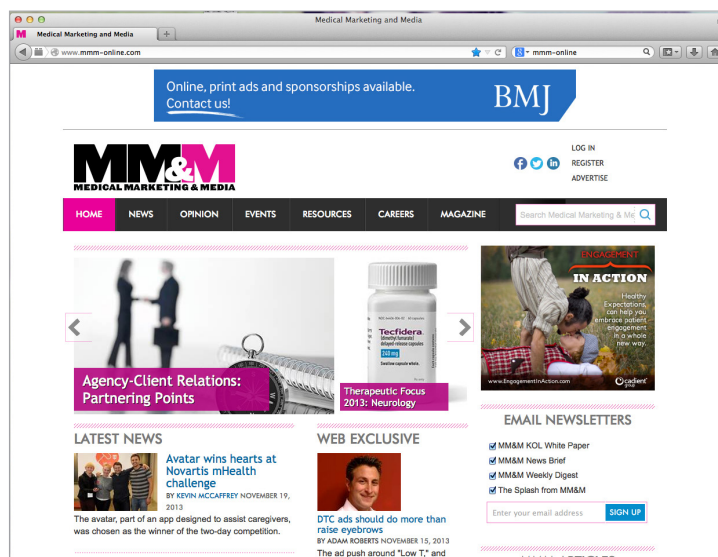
Medical Marketing and Media

Medical Marketing and Media

www.mmm-online.com

mmm-online

Online, print ads and sponsorships available. Contact us!

BMJ

MM&M MEDICAL MARKETING & MEDIA

LOG IN
REGISTER
ADVERTISE

HOME | NEWS | OPINION | EVENTS | RESOURCES | CAREERS | MAGAZINE

Search Medical Marketing & Me

Agency-Client Relations: Partnering Points

Tecfidera
240 mg

Therapeutic Focus 2013: Neurology

ENGAGEMENT IN ACTION

Healthy Expectations, can help you embrace patient engagement in a whole new way.

www.EngagementInAction.com

cadient

LATEST NEWS

Avatar wins hearts at Novartis mHealth challenge
BY KEVIN MCCAFFREY NOVEMBER 19, 2013
The avatar, part of an app designed to assist caregivers, was chosen as the winner of the two-day competition.

WEB EXCLUSIVE

DTC ads should do more than raise eyebrows
BY ADAM ROBERTS NOVEMBER 15, 2013
The ad push around "Low T," and

EMAIL NEWSLETTERS

MM&M KOL White Paper
MM&M News Brief
MM&M Weekly Digest
The Splash from MM&M

Enter your email address
SIGN UP